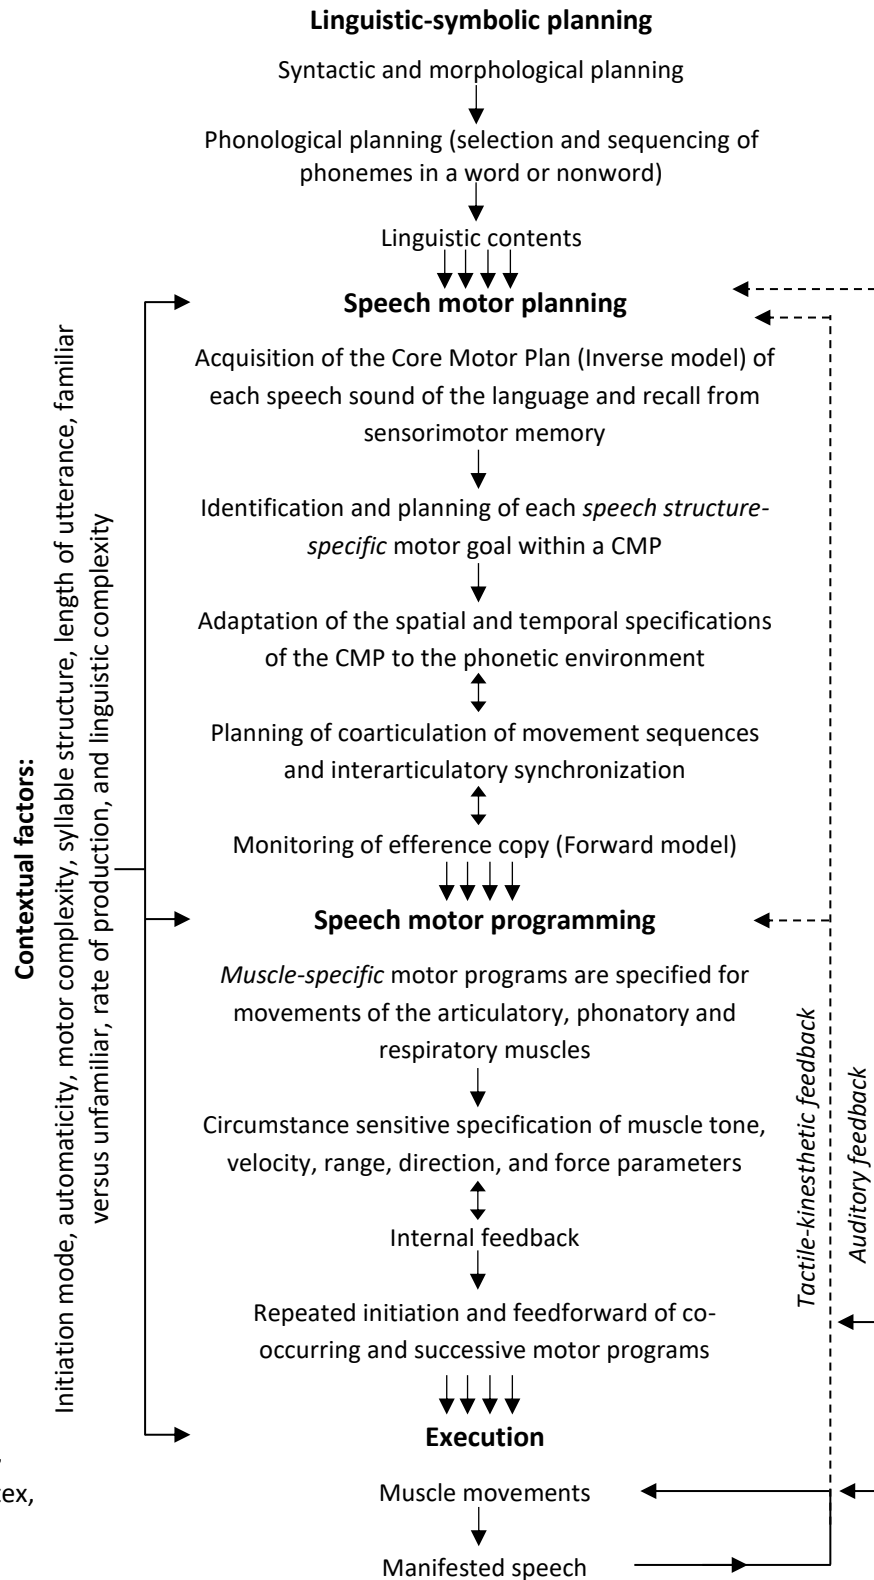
**Linguistic-symbolic planning**

Syntactic and morphological planning

Phonological planning (selection and sequencing of phonemes in a word or nonword)

Linguistic contents

**Speech motor planning**

Acquisition of the Core Motor Plan (Inverse model) of each speech sound of the language and recall from sensorimotor memory

Identification and planning of each *speech structure-specific* motor goal within a CMP

Adaptation of the spatial and temporal specifications of the CMP to the phonetic environment

Planning of coarticulation of movement sequences and interarticulatory synchronization

Monitoring of efference copy (Forward model)

**Speech motor programming**

*Muscle-specific* motor programs are specified for movements of the articulatory, phonatory and respiratory muscles

Circumstance sensitive specification of muscle tone, velocity, range, direction, and force parameters

Internal feedback

Repeated initiation and feedforward of co-occurring and successive motor programs

**Execution**

Muscle movements

Manifested speech

**Contextual factors:** Initiation mode, automaticity, motor complexity, syllable structure, length of utterance, familiar versus unfamiliar, rate of production, and linguistic complexity

*Tactile-kinesthetic feedback*

*Auditory feedback*

ex,